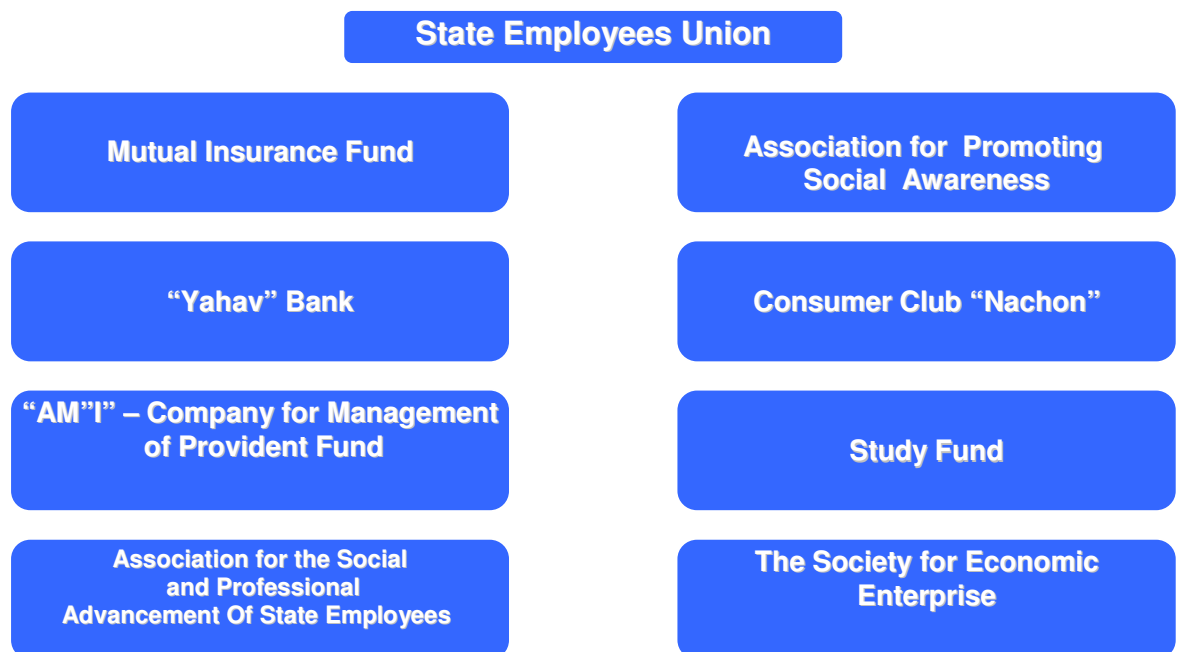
State Employees Union

Mutual Insurance Fund

“Yahav” Bank

“AM”I” – Company for Management of Provident Fund

Association for the Social and Professional Advancement Of State Employees

Association for Promoting Social Awareness

Consumer Club “Nachon”

Study Fund

The Society for Economic Enterprise